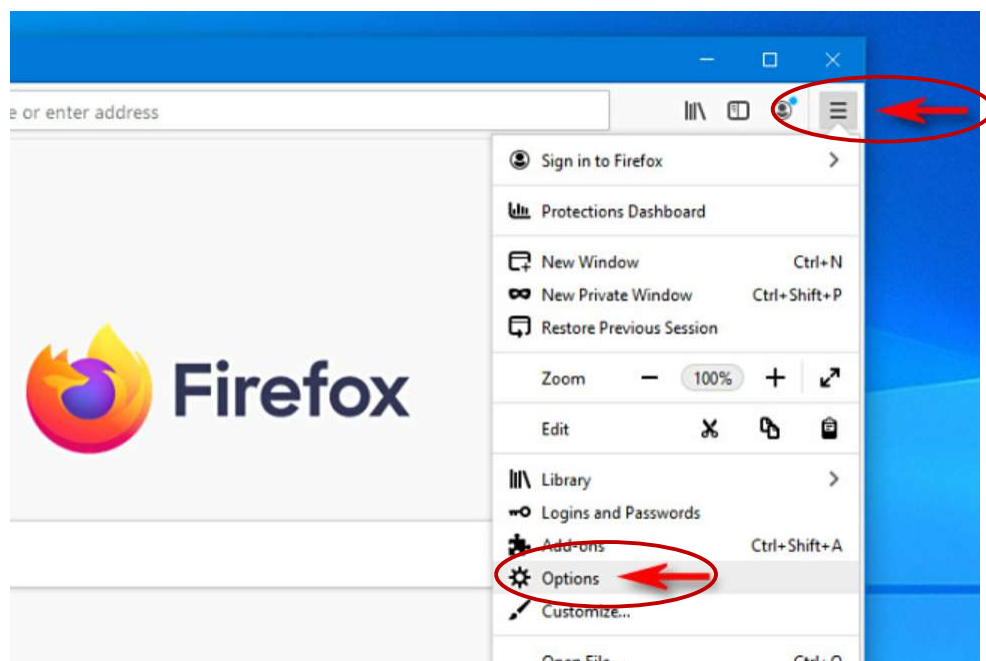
e or enter address

Sign in to Firefox

Protections Dashboard

New Window Ctrl+N
New Private Window Ctrl+Shift+P
Restore Previous Session

Zoom − 100% +

Edit

Library
Logins and Passwords
Add-ons Ctrl+Shift+A
Options
Customize...

Firefox

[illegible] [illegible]